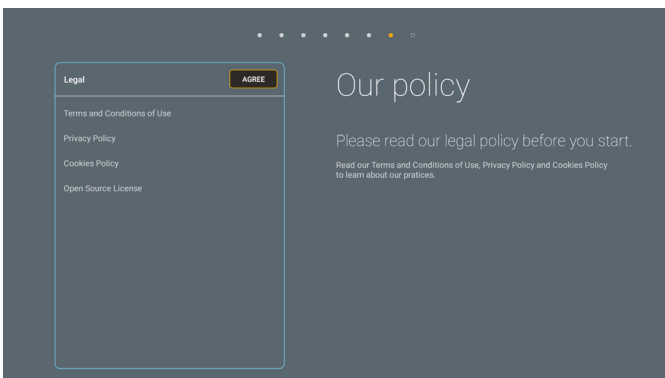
Legal

AGREE

Terms and Conditions of Use

Privacy Policy

Cookies Policy

Open Source License

Our policy

Please read our legal policy before you start.

Read our Terms and Conditions of Use, Privacy Policy and Cookies Policy to learn about our pratices.